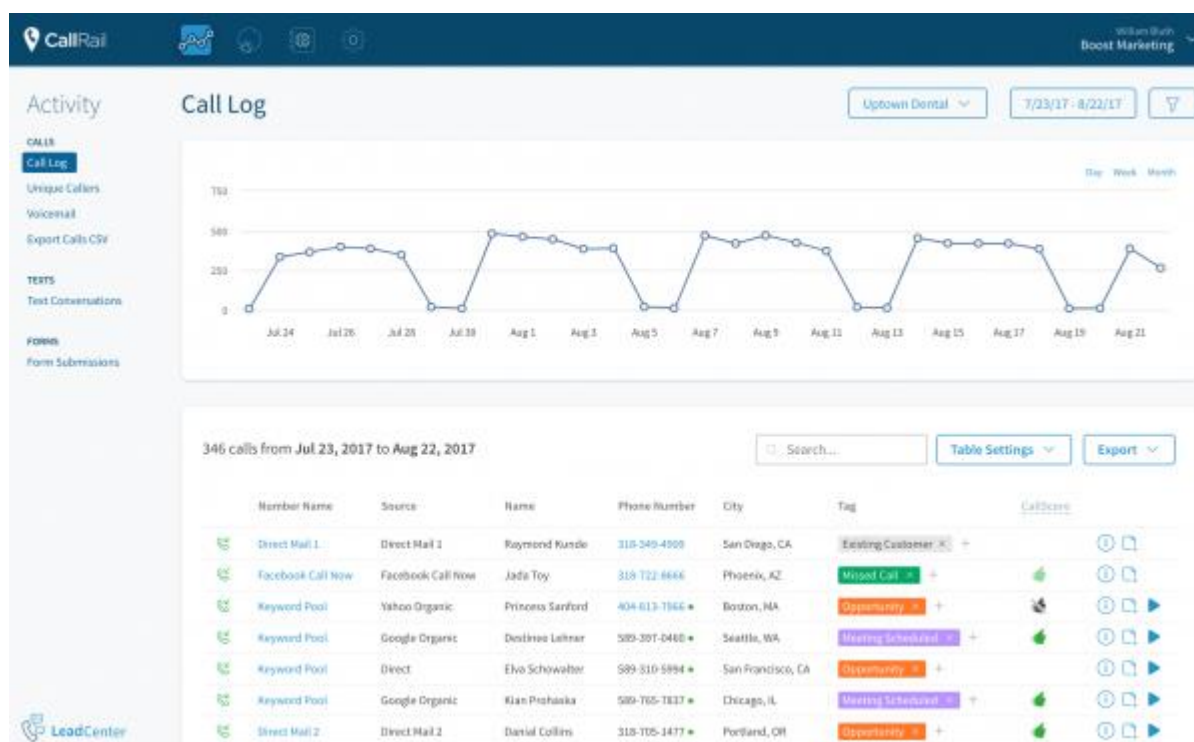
CallRail

William Bluth
Boost Marketing

Activity

CALLS
Call Log
Unique Callers
Voicemail
Export Calls CSV

TEXTS
Text Conversations

FORMS
Form Submissions

LeadCenter

Call Log

Uptown Dental

7/23/17 - 8/22/17

Day Week Month

750
500
250
0

Jul 24 Jul 26 Jul 28 Jul 30 Aug 1 Aug 3 Aug 5 Aug 7 Aug 9 Aug 11 Aug 13 Aug 15 Aug 17 Aug 19 Aug 21

346 calls from **Jul 23, 2017** to **Aug 22, 2017**

Search...

Table Settings

Export

| | Number Name | Source | Name | Phone Number | City | Tag | CallScore |
|---|---|---|---|---|---|---|---|
| | Direct Mail 1 | Direct Mail 1 | Raymond Kunde | 318-349-4909 | San Diego, CA | Existing Customer × + | |
| | Facebook Call Now | Facebook Call Now | Jada Toy | 318-722-6666 | Phoenix, AZ | Missed Call × + | |
| | Keyword Pool | Yahoo Organic | Princess Sanford | 404-613-7566 | Boston, MA | Opportunity × + | |
| | Keyword Pool | Google Organic | Destinee Lehner | 589-397-0460 | Seattle, WA | Meeting Scheduled × + | |
| | Keyword Pool | Direct | Elva Schowalter | 589-310-5994 | San Francisco, CA | Opportunity × + | |
| | Keyword Pool | Google Organic | Kian Prohaska | 589-765-7837 | Chicago, IL | Meeting Scheduled × + | |
| | Direct Mail 2 | Direct Mail 2 | Danial Collins | 318-705-1477 | Portland, OR | Opportunity × + | |